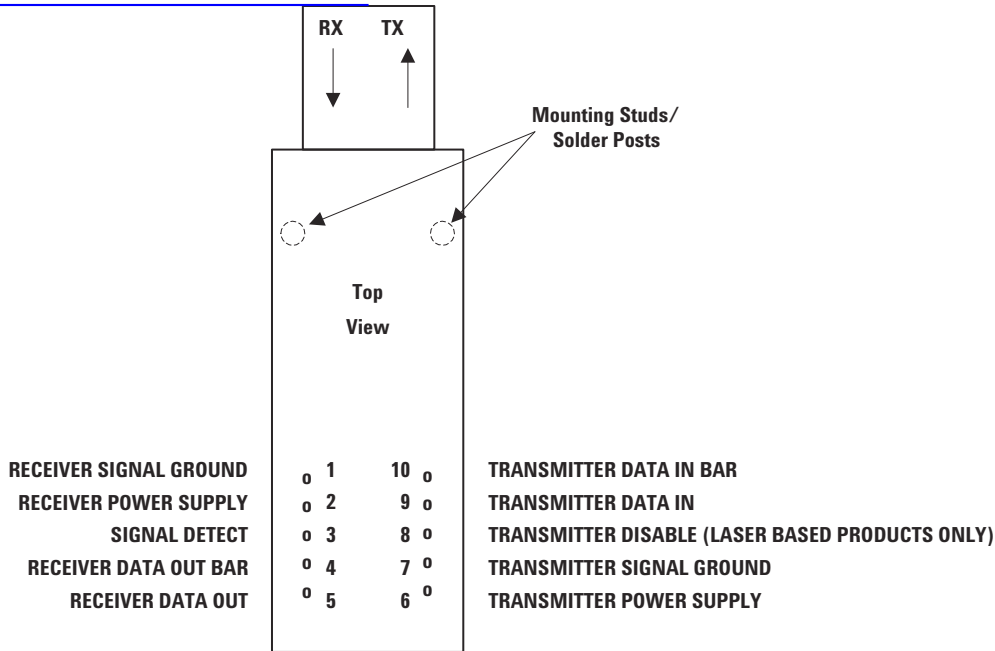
RX TX

Mounting Studs/ Solder Posts

Top

View

RECEIVER SIGNAL GROUND o 1 10 o TRANSMITTER DATA IN BAR
RECEIVER POWER SUPPLY o 2 9 o TRANSMITTER DATA IN
SIGNAL DETECT o 3 8 o TRANSMITTER DISABLE (LASER BASED PRODUCTS ONLY)
RECEIVER DATA OUT BAR o 4 7 o TRANSMITTER SIGNAL GROUND
RECEIVER DATA OUT o 5 6 o TRANSMITTER POWER SUPPLY